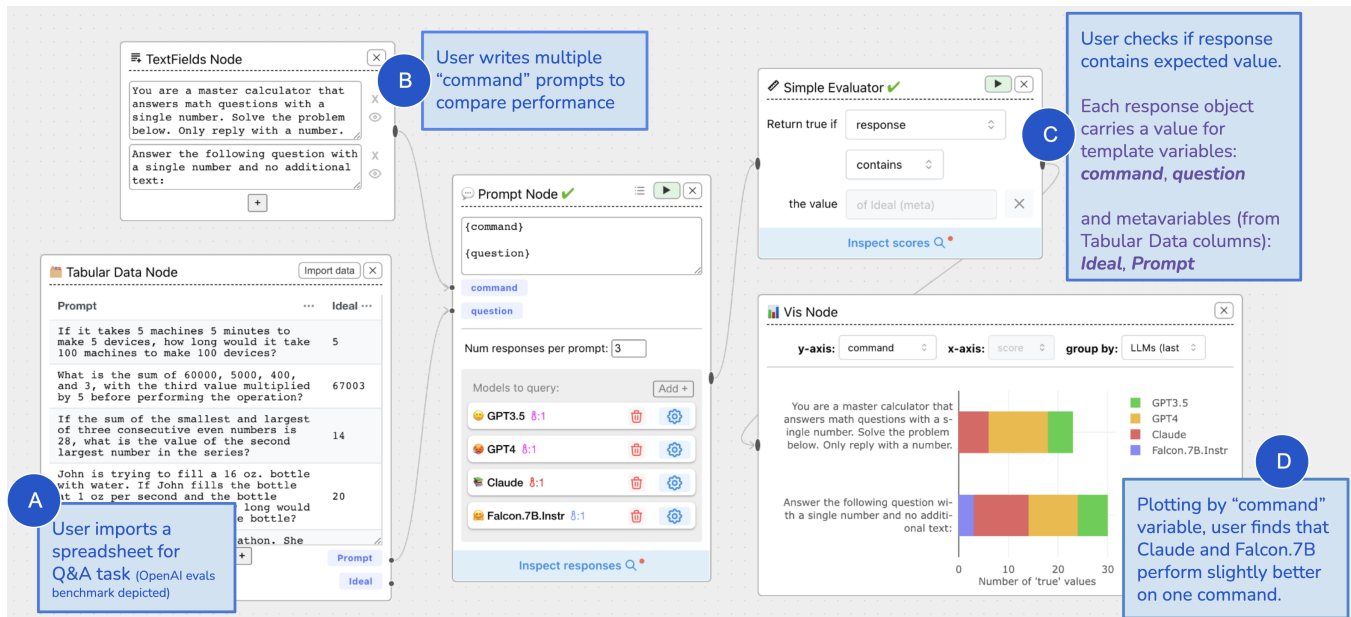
TextFields Node

You are a master calculator that answers math questions with a single number. Solve the problem below. Only reply with a number.

Answer the following question with a single number and no additional text:

+

B

User writes multiple "command" prompts to compare performance

Tabular Data Node

Import data

| Prompt | Ideal |
|---|---|
| If it takes 5 machines 5 minutes to make 5 devices, how long would it take 100 machines to make 100 devices? | 5 |
| What is the sum of 60000, 5000, 400, and 3, with the third value multiplied by 5 before performing the operation? | 67003 |
| If the sum of the smallest and largest of three consecutive even numbers is 28, what is the value of the second largest number in the series? | 14 |
| John is trying to fill a 16 oz. bottle with water. If John fills the bottle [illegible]t 1 oz per second and the bottle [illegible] long would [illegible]e bottle? | 20 |
| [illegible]athon. She | |

A

User imports a spreadsheet for Q&A task (OpenAI evals benchmark depicted)

Prompt

Ideal

Prompt Node ✔

{command}

{question}

command

question

Num responses per prompt: 3

Models to query:

Add +

GPT3.5 1

GPT4 1

Claude 1

Falcon.7B.Instr 1

Inspect responses

Simple Evaluator ✔

Return true if response

contains

the value of Ideal (meta)

Inspect scores

User checks if response contains expected value.

Each response object carries a value for template variables: command, question

and metavariables (from Tabular Data columns): Ideal, Prompt

C

Vis Node

y-axis: command x-axis: score group by: LLMs (last

You are a master calculator that answers math questions with a single number. Solve the problem below. Only reply with a number.

Answer the following question with a single number and no additional text:

0 10 20 30

Number of 'true' values

GPT3.5
GPT4
Claude
Falcon.7B.Instr

D

Plotting by "command" variable, user finds that Claude and Falcon.7B perform slightly better on one command.